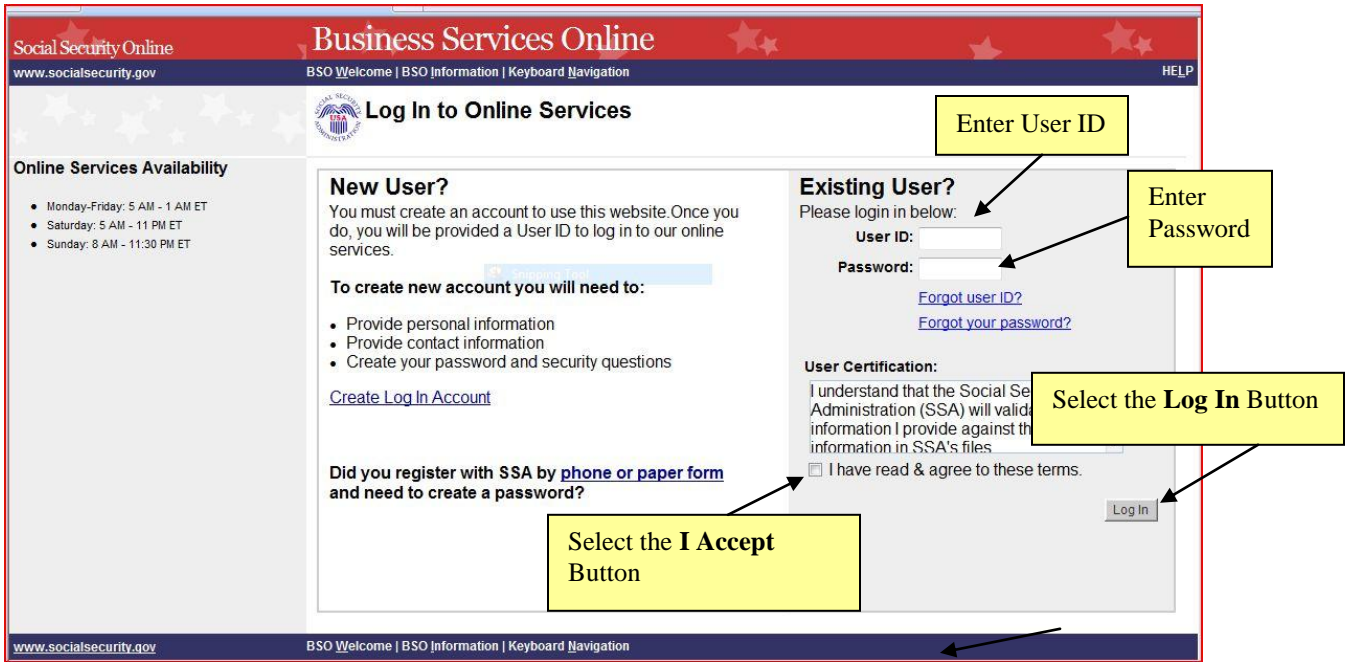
Social Security Online

Business Services Online

www.socialsecurity.gov

BSO Welcome | BSO Information | Keyboard Navigation

HELP

Log In to Online Services

Enter User ID

Online Services Availability

- Monday-Friday: 5 AM - 1 AM ET
- Saturday: 5 AM - 11 PM ET
- Sunday: 8 AM - 11:30 PM ET

New User?

You must create an account to use this website.Once you do, you will be provided a User ID to log in to our online services.

Snipping Tool

To create new account you will need to:

- Provide personal information
- Provide contact information
- Create your password and security questions

Create Log In Account

Did you register with SSA by phone or paper form and need to create a password?

Existing User?

Please login in below:

Enter Password

User ID:

Password:

Forgot user ID?

Forgot your password?

User Certification:

I understand that the Social Se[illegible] Administration (SSA) will valida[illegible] information I provide against th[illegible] information in SSA's files

Select the **Log In** Button

I have read & agree to these terms.

Log In

Select the **I Accept** Button

www.socialsecurity.gov

BSO Welcome | BSO Information | Keyboard Navigation